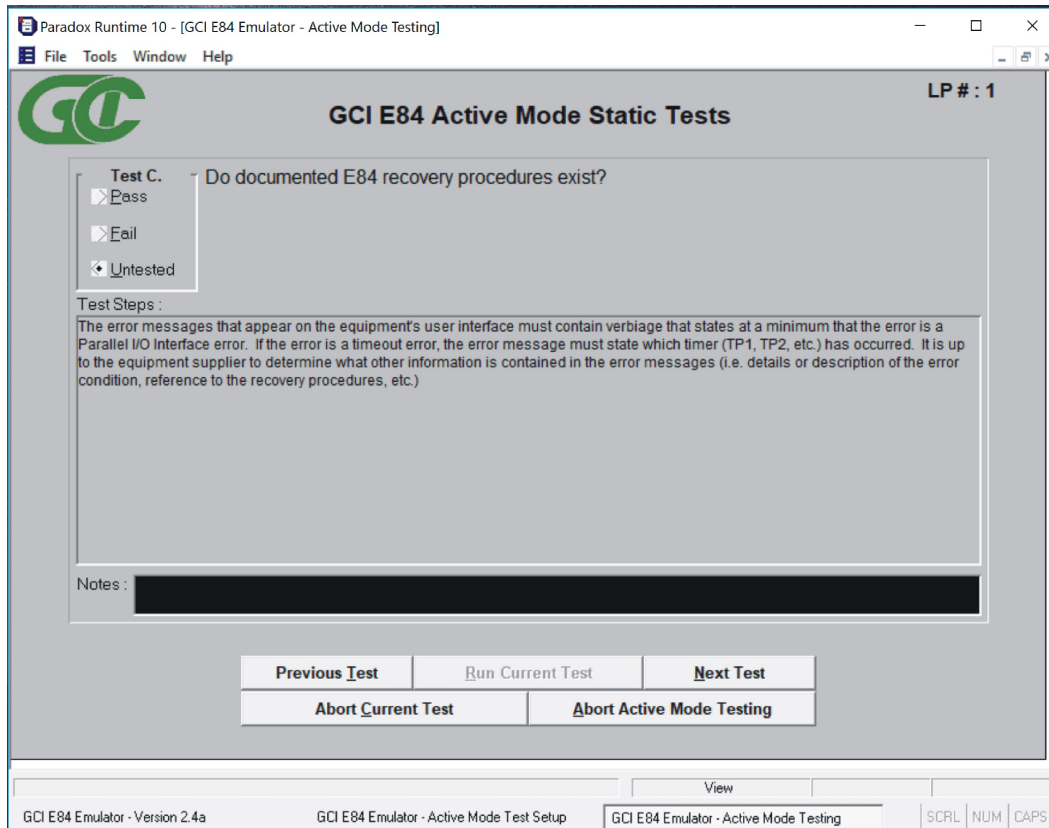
Paradox Runtime 10 - [GCI E84 Emulator - Active Mode Testing]

File Tools Window Help

GCI

GCI E84 Active Mode Static Tests

LP # : 1

Test C.
Pass
Fail
Untested

Do documented E84 recovery procedures exist?

Test Steps :
The error messages that appear on the equipment's user interface must contain verbiage that states at a minimum that the error is a Parallel I/O Interface error. If the error is a timeout error, the error message must state which timer (TP1, TP2, etc.) has occurred. It is up to the equipment supplier to determine what other information is contained in the error messages (i.e. details or description of the error condition, reference to the recovery procedures, etc.)

Notes :

Previous Test | Run Current Test | Next Test
Abort Current Test | Abort Active Mode Testing

View

GCI E84 Emulator - Version 2.4a | GCI E84 Emulator - Active Mode Test Setup | GCI E84 Emulator - Active Mode Testing | SCRL | NUM | CAPS